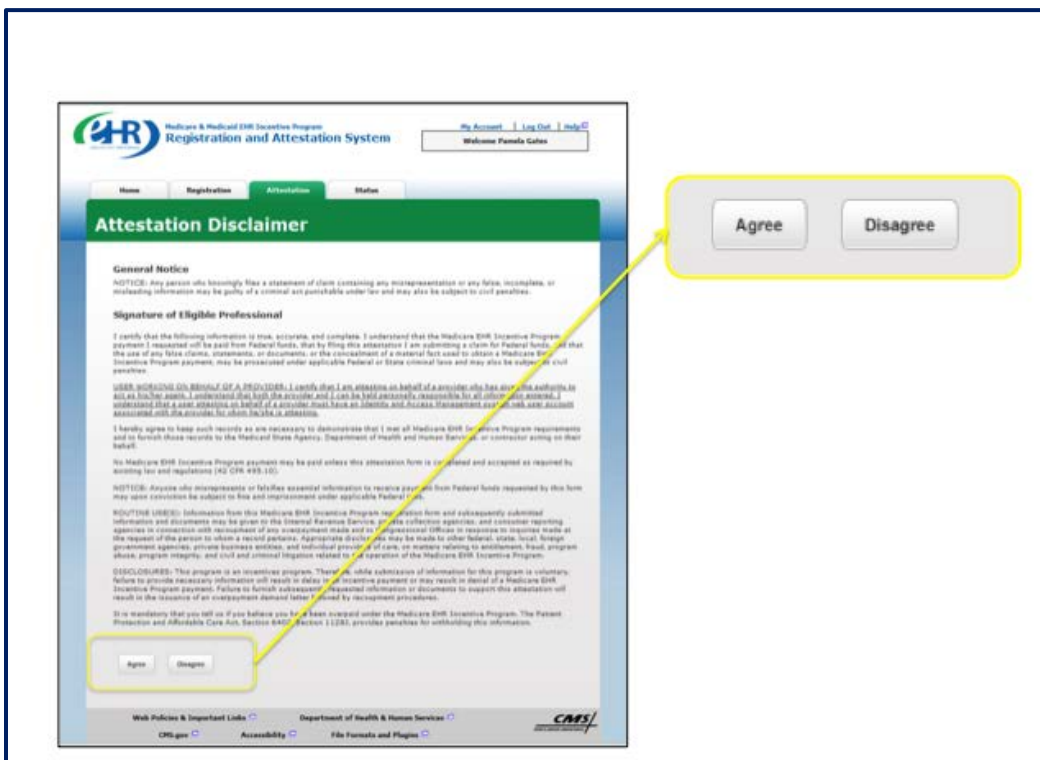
eHR Medicare & Medicaid EHR Incentive Program
Registration and Attestation System

My Account | Log Out | Help
Welcome Pamela Gates

Home | Registration | Attestation | Status

Attestation Disclaimer

General Notice

NOTICE: Any person who knowingly files a statement of claim containing any misrepresentation or any false, incomplete, or misleading information may be guilty of a criminal act punishable under law and may also be subject to civil penalties.

Signature of Eligible Professional

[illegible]

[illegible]

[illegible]

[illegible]

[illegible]

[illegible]

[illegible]

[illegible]

Agree Disagree

Web Policies & Important Links | Department of Health & Human Services | CMS
CMS.gov | Accessibility | File Formats and Plugins

Agree Disagree